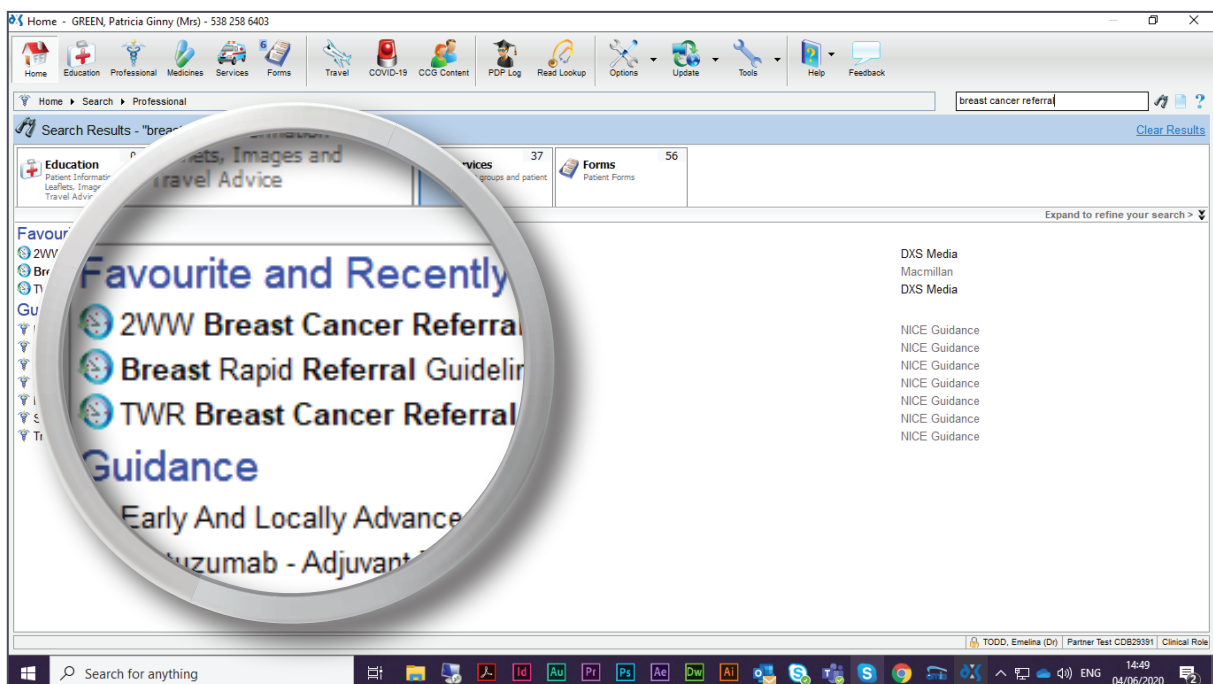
Home - GREEN, Patricia Ginny (Mrs) - 538 258 6403

Home Education Professional Medicines Services Forms Travel COVID-19 CCG Content PDP Log Read Lookup Options Update Tools Help Feedback

Home ▸ Search ▸ Professional

breast cancer referral

Search Results - "breas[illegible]

Clear Results

Education
Patient Information Leaflets, Images and Travel Advice

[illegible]rvices 37
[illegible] groups and patient

Forms 56
Patient Forms

Expand to refine your search >

Favourite and Recently
2WW Breast Cancer Referral
Breast Rapid Referral Guidelin
TWR Breast Cancer Referral
Guidance
Early And Locally Advance
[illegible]uzumab - Adjuvant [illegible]

DXS Media
Macmillan
DXS Media

NICE Guidance
NICE Guidance
NICE Guidance
NICE Guidance
NICE Guidance
NICE Guidance
NICE Guidance

TODD, Emelina (Dr) | Partner Test CDB29391 | Clinical Role

Search for anything

ENG 14:49 04/06/2020